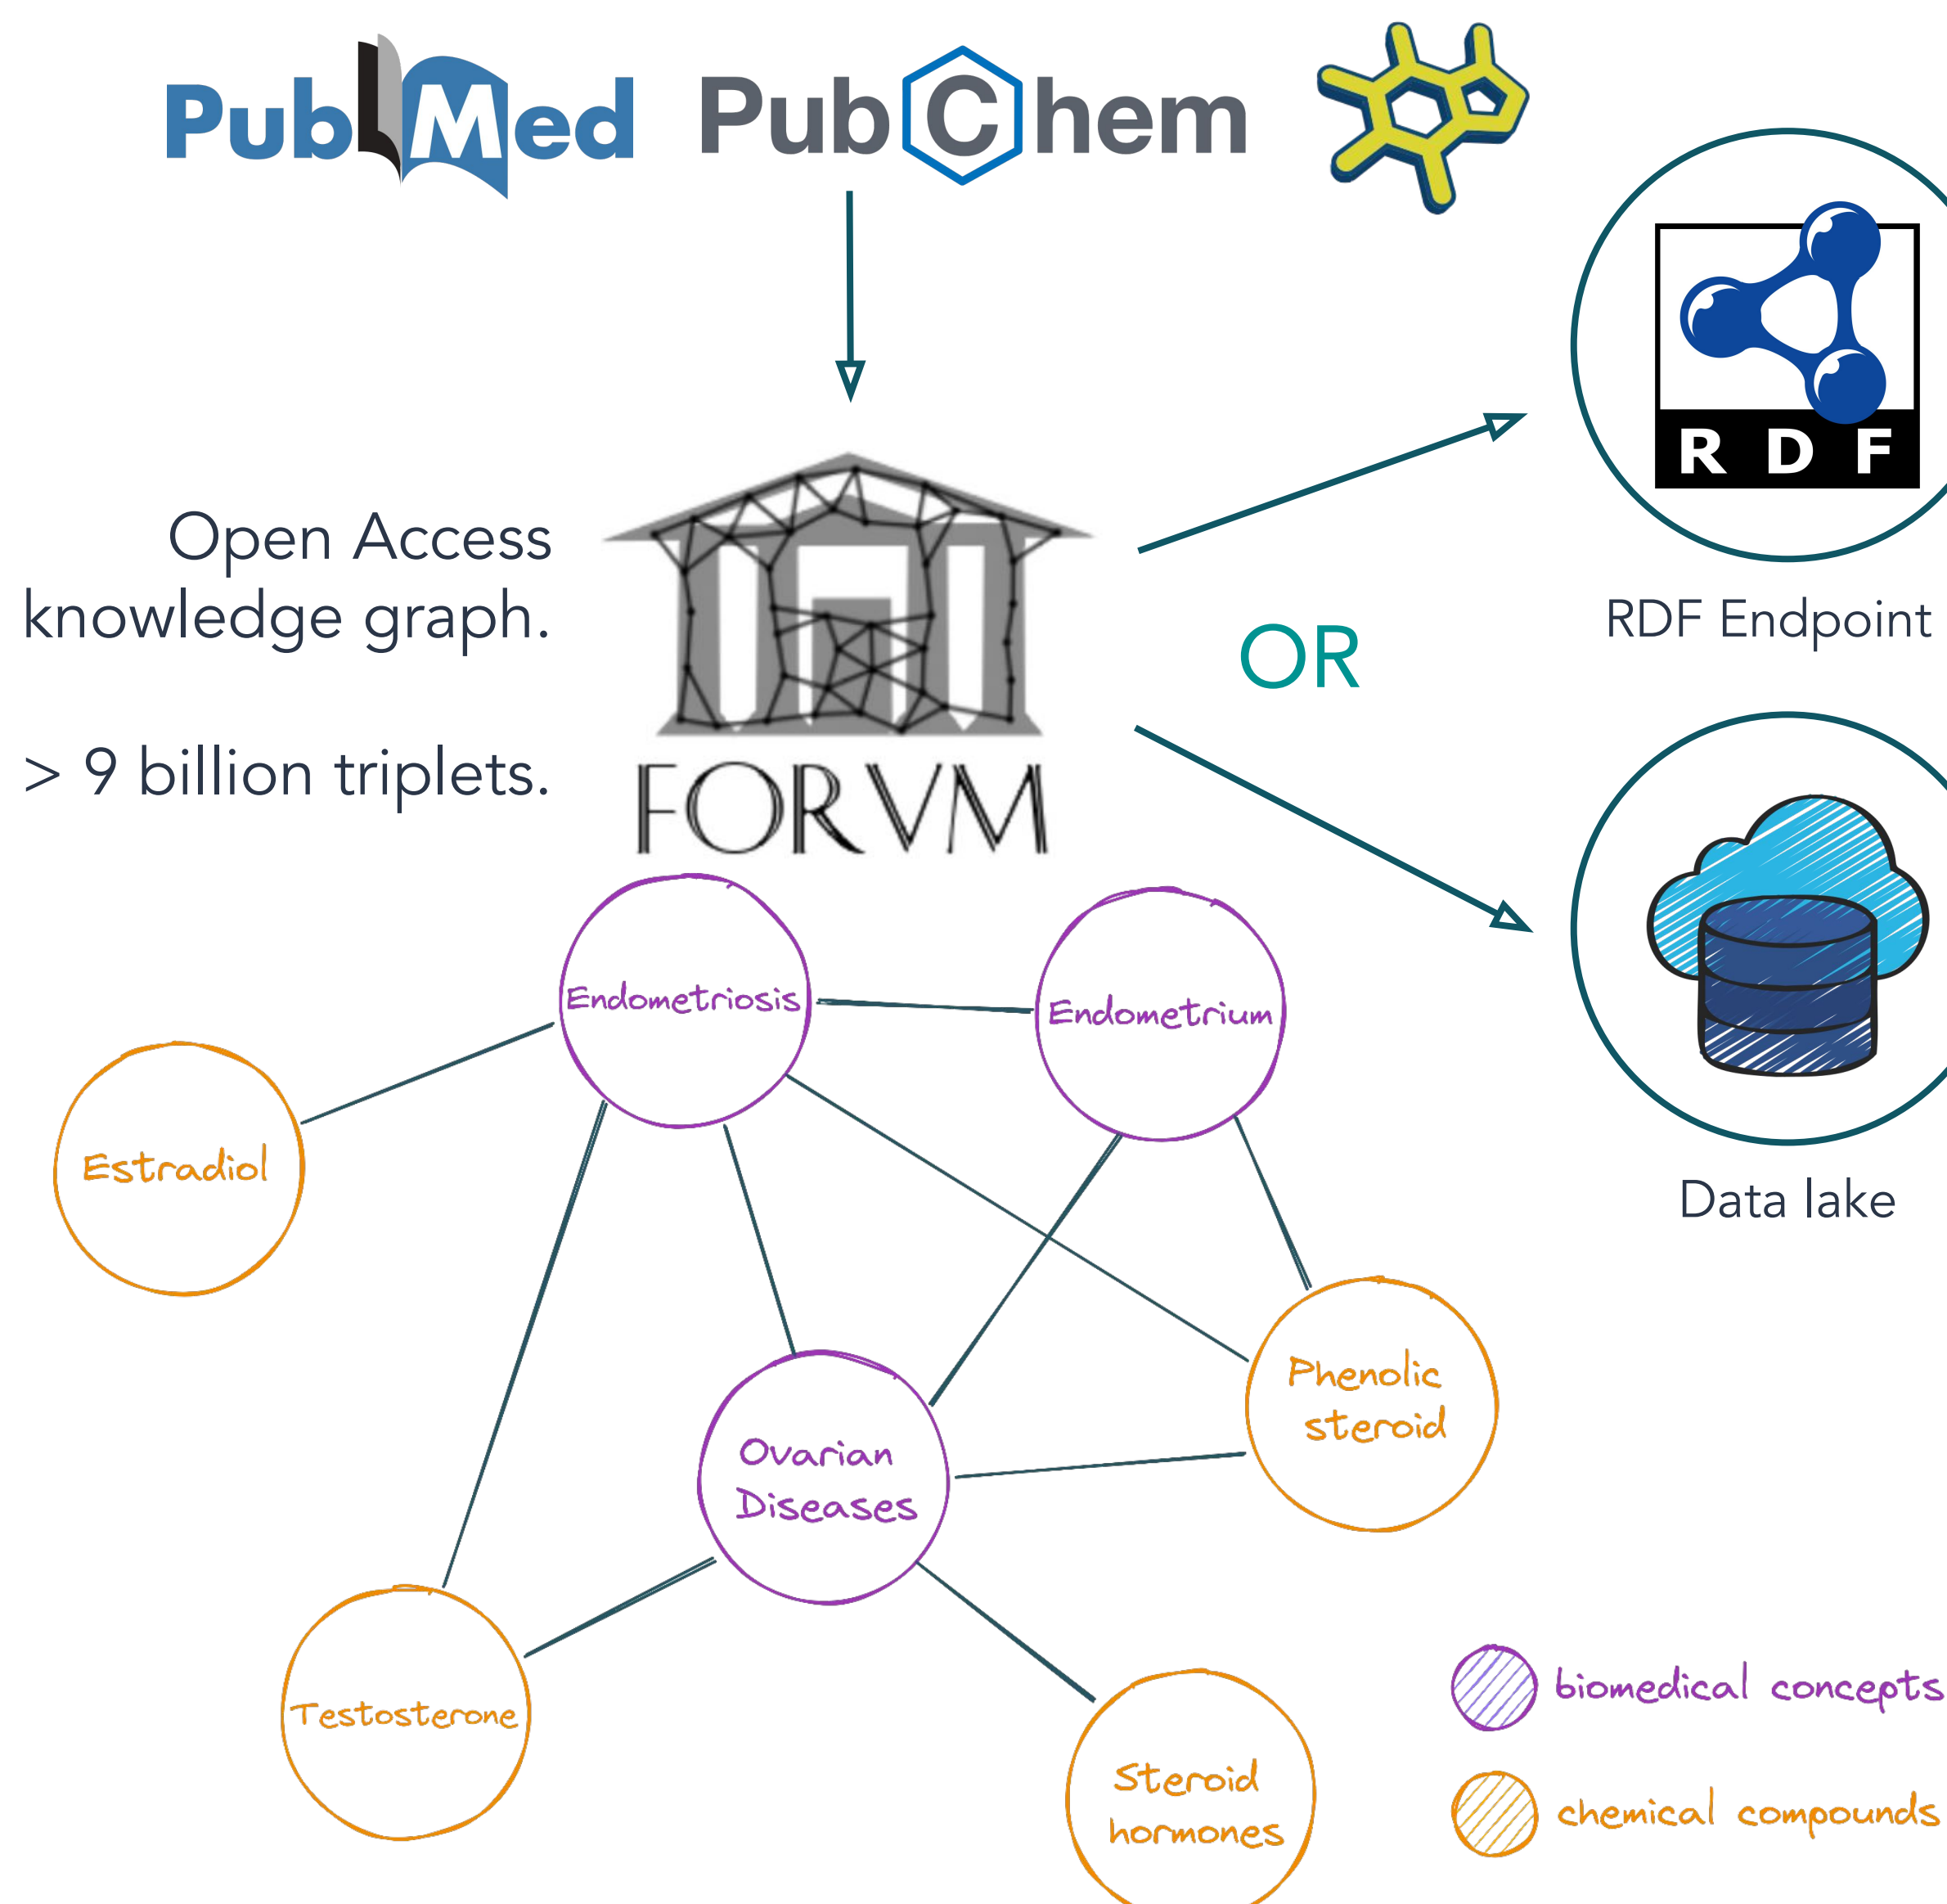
PubMed PubChem

Open Access knowledge graph.

> 9 billion triplets.

FORVM

OR

RDF

RDF Endpoint

Data lake

Endometriosis

Endometrium

Estradiol

Ovarian Diseases

Phenolic steroid

Testosterone

Steroid hormones

biomedical concepts

chemical compounds